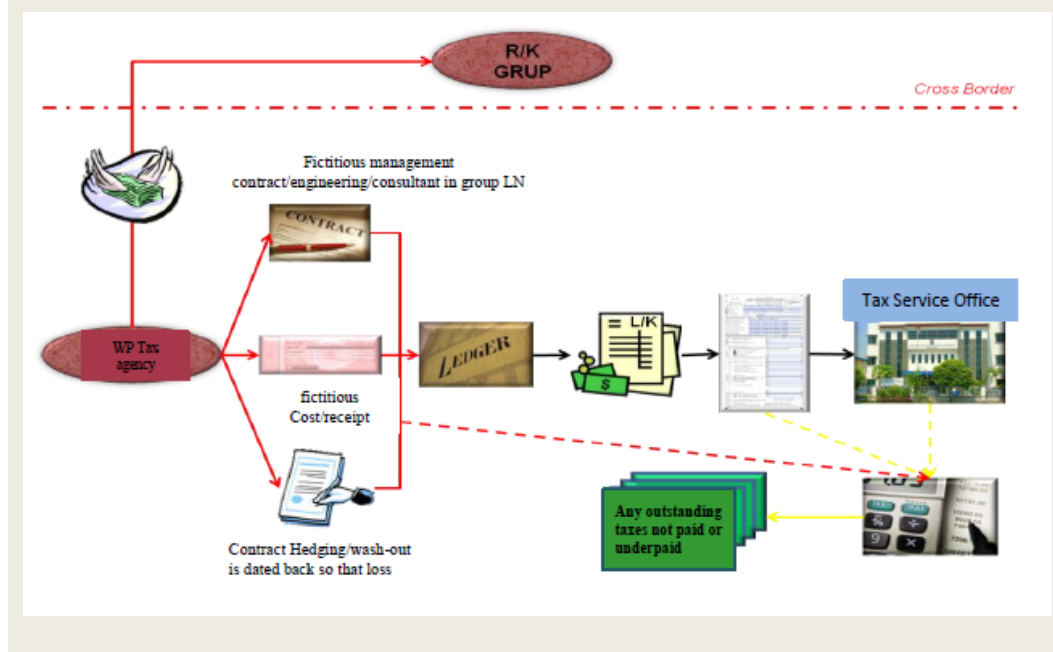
R/K GRUP

Cross Border

Fictitious management contract/engineering/consultant in group LN

CONTRACT

WP Tax agency

LEDGER

L/K

$

Tax Service Office

fictitious Cost/receipt

Contract Hedging/wash-out is dated back so that loss

Any outstanding taxes not paid or underpaid